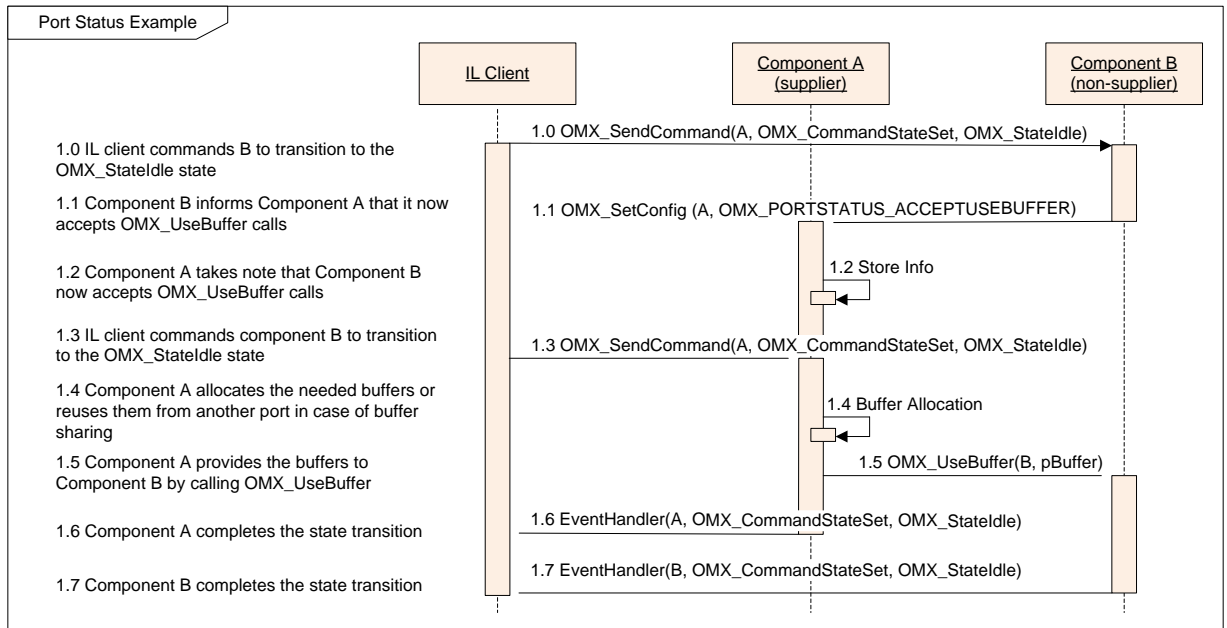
Port Status Example

IL Client

Component A (supplier)

Component B (non-supplier)

1.0 IL client commands B to transition to the OMX_StateIdle state

1.0 OMX_SendCommand(A, OMX_CommandStateSet, OMX_StateIdle)

1.1 Component B informs Component A that it now accepts OMX_UseBuffer calls

1.1 OMX_SetConfig (A, OMX_PORTSTATUS_ACCEPTUSEBUFFER)

1.2 Component A takes note that Component B now accepts OMX_UseBuffer calls

1.2 Store Info

1.3 IL client commands component B to transition to the OMX_StateIdle state

1.3 OMX_SendCommand(A, OMX_CommandStateSet, OMX_StateIdle)

1.4 Component A allocates the needed buffers or reuses them from another port in case of buffer sharing

1.4 Buffer Allocation

1.5 Component A provides the buffers to Component B by calling OMX_UseBuffer

1.5 OMX_UseBuffer(B, pBuffer)

1.6 Component A completes the state transition

1.6 EventHandler(A, OMX_CommandStateSet, OMX_StateIdle)

1.7 Component B completes the state transition

1.7 EventHandler(B, OMX_CommandStateSet, OMX_StateIdle)